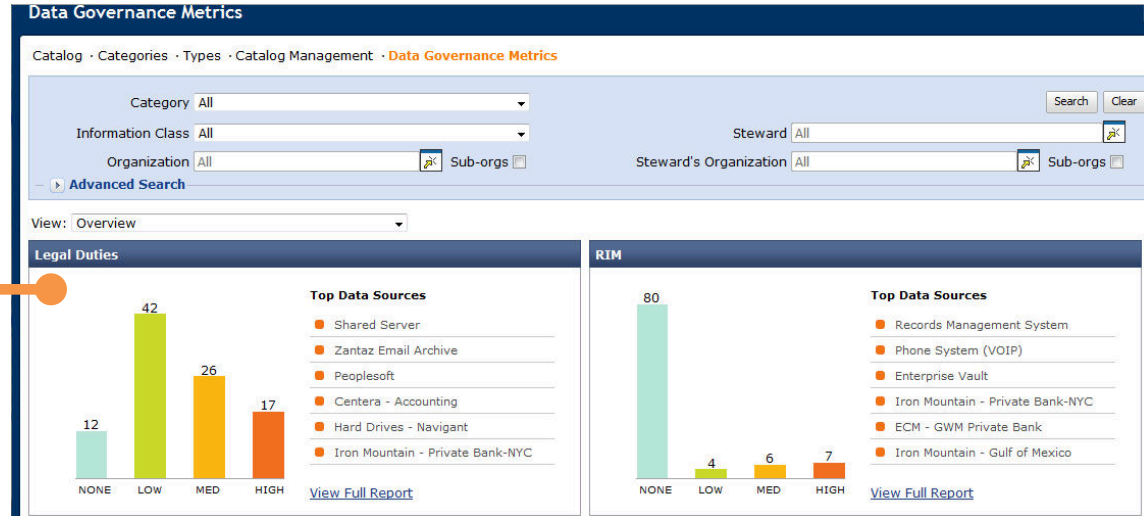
Data Governance Metrics

Catalog · Categories · Types · Catalog Management · Data Governance Metrics

Category All

Information Class All

Organization All Sub-orgs

Advanced Search

Search Clear

Steward All

Steward's Organization All Sub-orgs

View: Overview

Legal Duties

| NONE | LOW | MED | HIGH |
|---|---|---|---|
| 12 | 42 | 26 | 17 |

Top Data Sources
Shared Server
Zantaz Email Archive
Peoplesoft
Centera - Accounting
Hard Drives - Navigant
Iron Mountain - Private Bank-NYC

View Full Report

RIM

| NONE | LOW | MED | HIGH |
|---|---|---|---|
| 80 | 4 | 6 | 7 |

Top Data Sources
Records Management System
Phone System (VOIP)
Enterprise Vault
Iron Mountain - Private Bank-NYC
ECM - GWM Private Bank
Iron Mountain - Gulf of Mexico

View Full Report